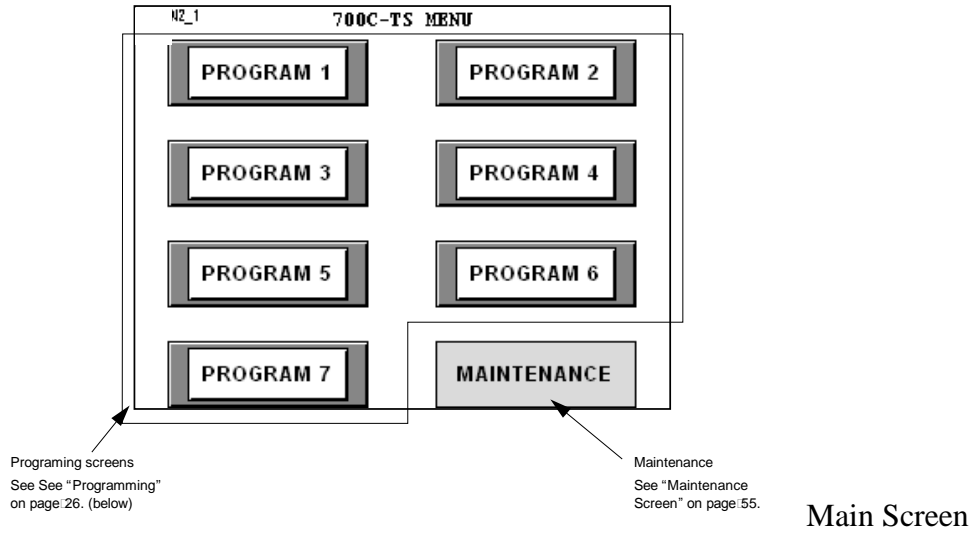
N2_1

700C-TS MENU

PROGRAM 1

PROGRAM 2

PROGRAM 3

PROGRAM 4

PROGRAM 5

PROGRAM 6

PROGRAM 7

MAINTENANCE

Programing screens
See See "Programming" on page 26. (below)

Maintenance
See "Maintenance Screen" on page 55.

Main Screen